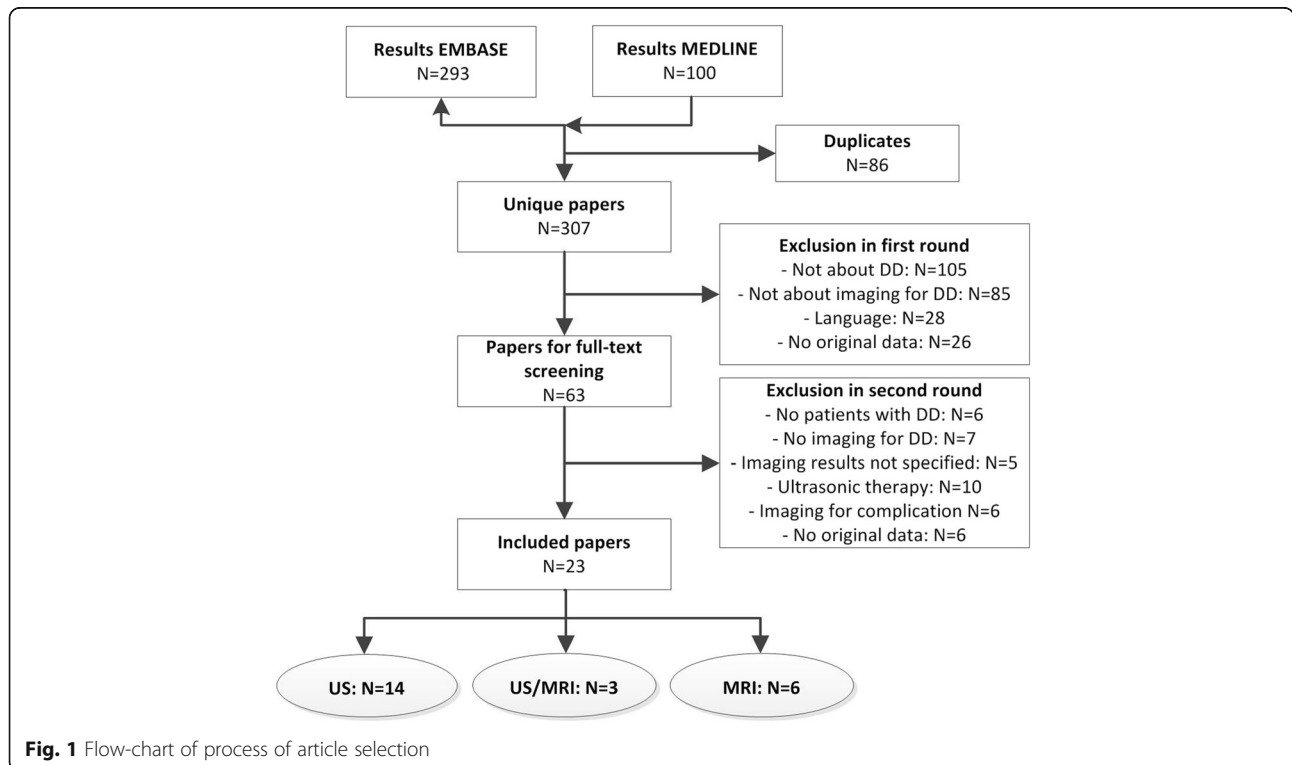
Results EMBASE
N=293

Results MEDLINE
N=100

Duplicates
N=86

Unique papers
N=307

Exclusion in first round
- Not about DD: N=105
- Not about imaging for DD: N=85
- Language: N=28
- No original data: N=26

Papers for full-text screening
N=63

Exclusion in second round
- No patients with DD: N=6
- No imaging for DD: N=7
- Imaging results not specified: N=5
- Ultrasonic therapy: N=10
- Imaging for complication N=6
- No original data: N=6

Included papers
N=23

US: N=14

US/MRI: N=3

MRI: N=6

Fig. 1 Flow-chart of process of article selection